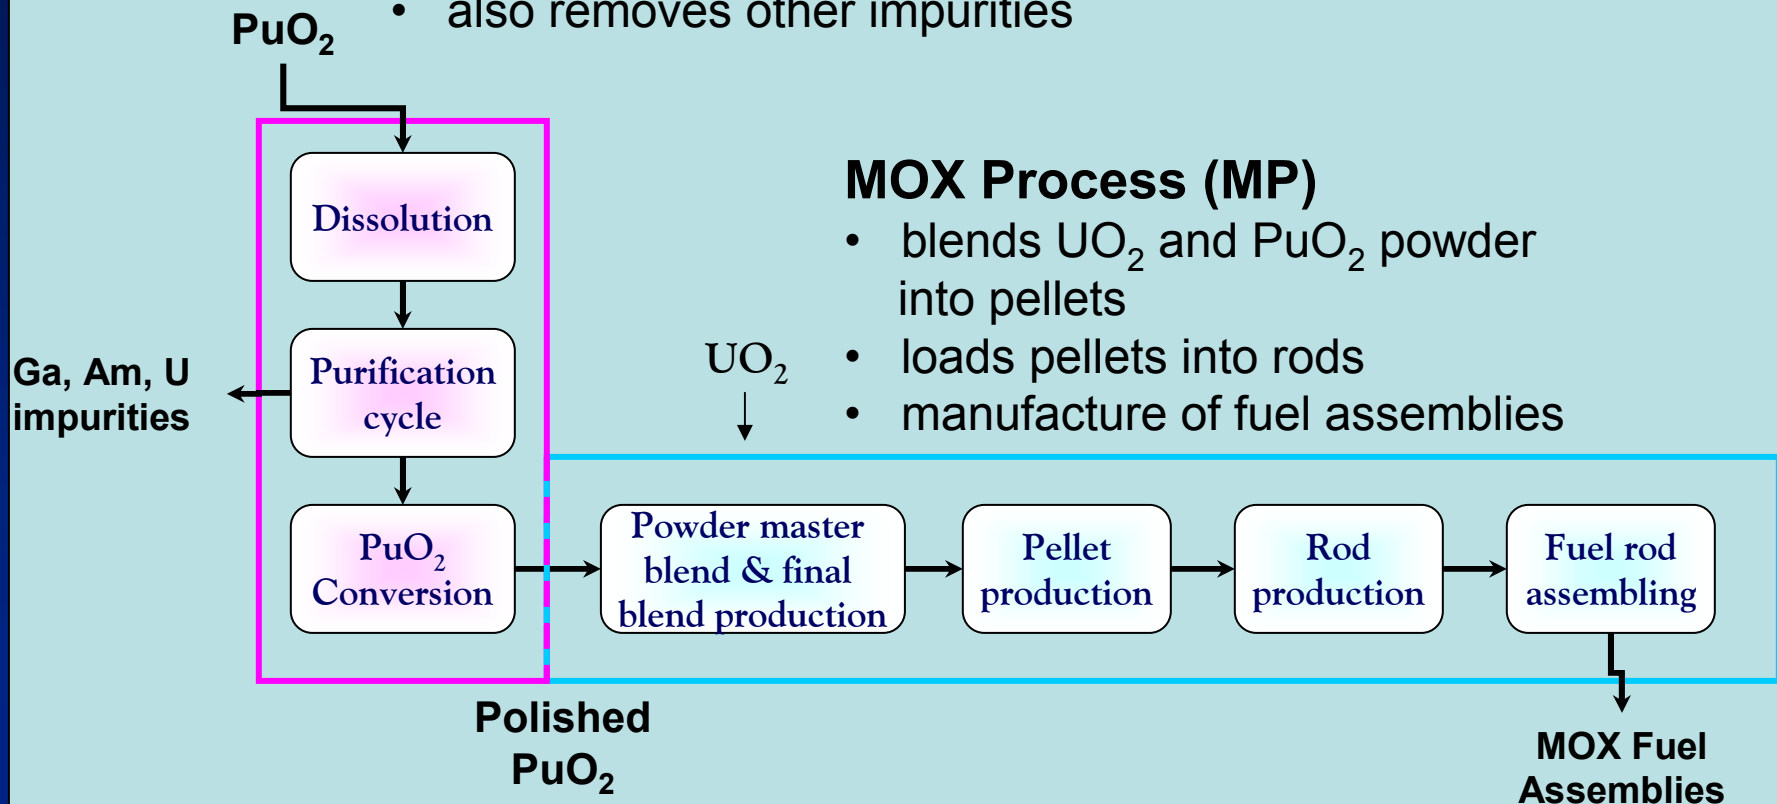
$PuO_2$

• also removes other impurities

Dissolution

Purification cycle

$PuO_2$ Conversion

Ga, Am, U impurities

MOX Process (MP)

• blends $UO_2$ and $PuO_2$ powder into pellets

• loads pellets into rods

• manufacture of fuel assemblies

$UO_2$

Powder master blend & final blend production

Pellet production

Rod production

Fuel rod assembling

Polished $PuO_2$

MOX Fuel Assemblies